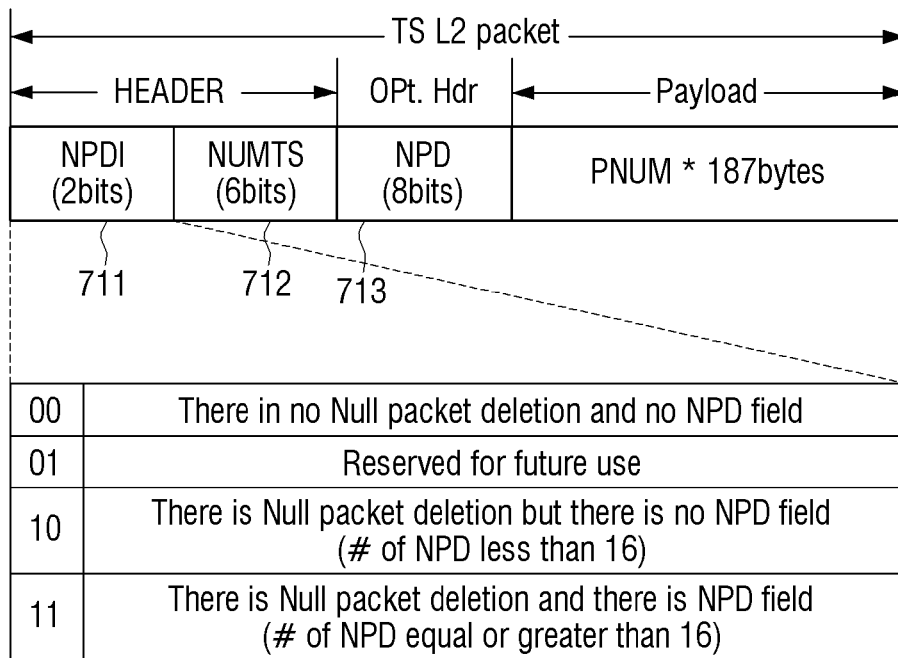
TS L2 packet

HEADER

OPt. Hdr

Payload

| NPDI (2bits) | NUMTS (6bits) | NPD (8bits) | PNUM * 187bytes |
|---|---|---|---|

711

712

713

| 00 | There in no Null packet deletion and no NPD field |
|---|---|
| 01 | Reserved for future use |
| 10 | There is Null packet deletion but there is no NPD field (# of NPD less than 16) |
| 11 | There is Null packet deletion and there is NPD field (# of NPD equal or greater than 16) |